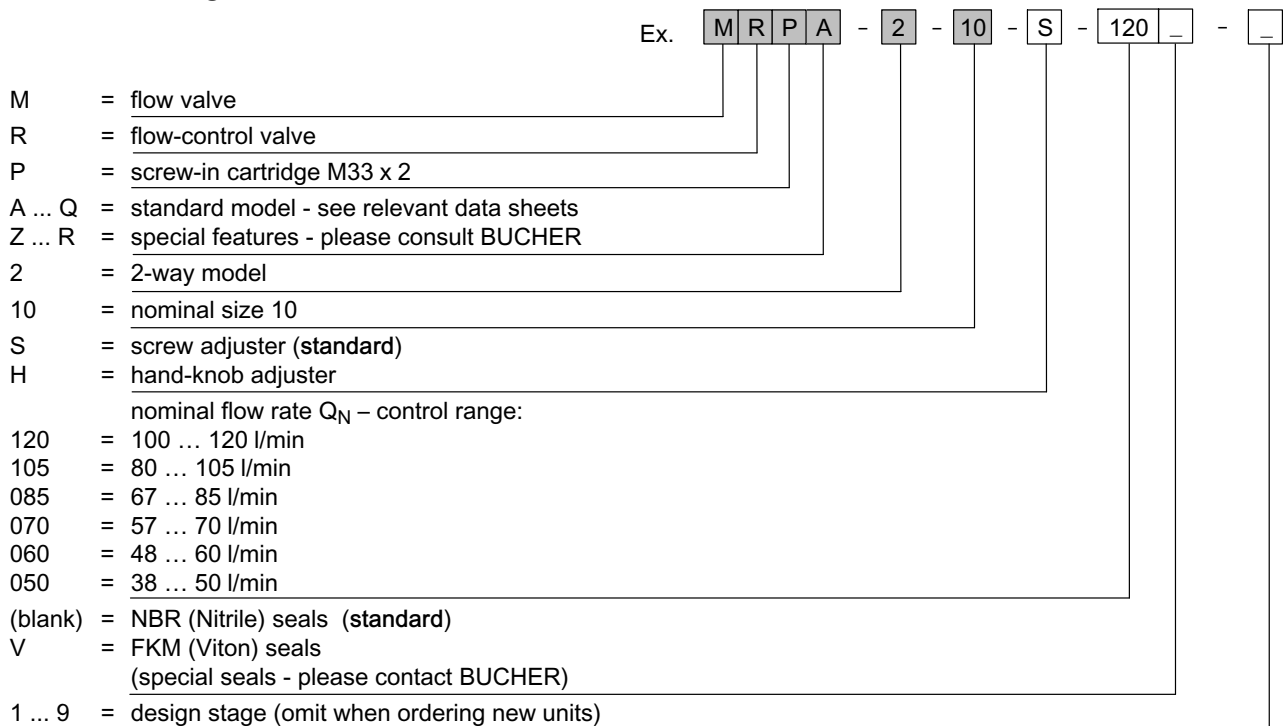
Ex. M R P A - 2 - 10 - S - 120 _ - _

M = flow valve
R = flow-control valve
P = screw-in cartridge M33 x 2
A ... Q = standard model - see relevant data sheets
Z ... R = special features - please consult BUCHER
2 = 2-way model
10 = nominal size 10
S = screw adjuster (standard)
H = hand-knob adjuster

nominal flow rate $Q_N$ – control range:
120 = 100 … 120 l/min
105 = 80 … 105 l/min
085 = 67 … 85 l/min
070 = 57 … 70 l/min
060 = 48 … 60 l/min
050 = 38 … 50 l/min
(blank) = NBR (Nitrile) seals (standard)
V = FKM (Viton) seals
(special seals - please contact BUCHER)
1 ... 9 = design stage (omit when ordering new units)